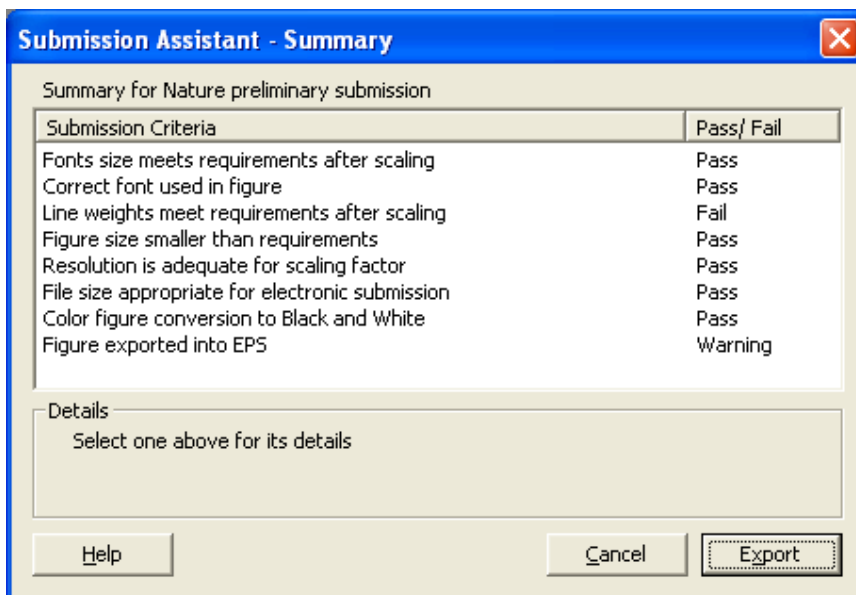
Submission Assistant - Summary

Summary for Nature preliminary submission

| Submission Criteria | Pass/ Fail |
|---|---|
| Fonts size meets requirements after scaling | Pass |
| Correct font used in figure | Pass |
| Line weights meet requirements after scaling | Fail |
| Figure size smaller than requirements | Pass |
| Resolution is adequate for scaling factor | Pass |
| File size appropriate for electronic submission | Pass |
| Color figure conversion to Black and White | Pass |
| Figure exported into EPS | Warning |

Details

Select one above for its details

Help

Cancel

Export